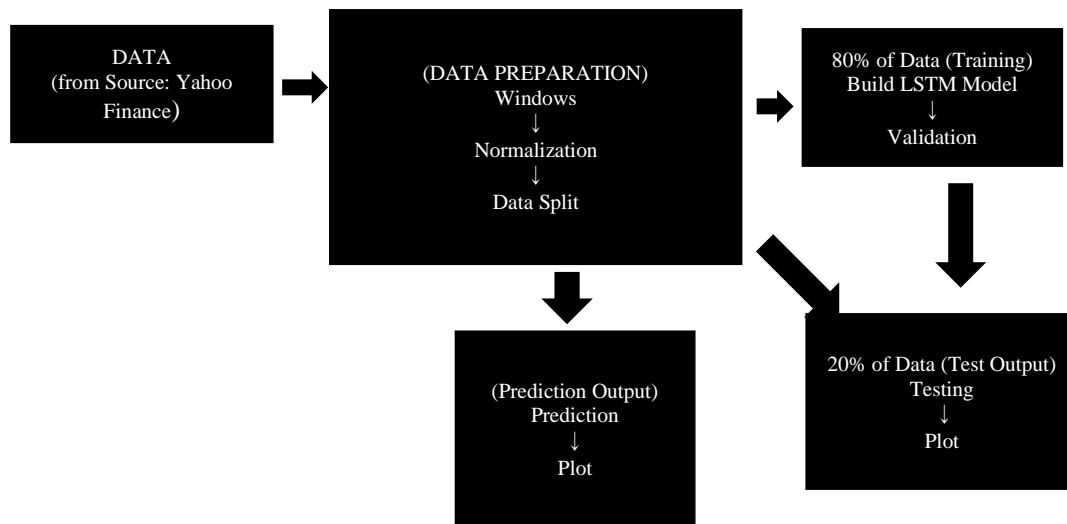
DATA
(from Source: Yahoo Finance)

(DATA PREPARATION)
Windows
↓
Normalization
↓
Data Split

80% of Data (Training)
Build LSTM Model
↓
Validation

(Prediction Output)
Prediction
↓
Plot

20% of Data (Test Output)
Testing
↓
Plot